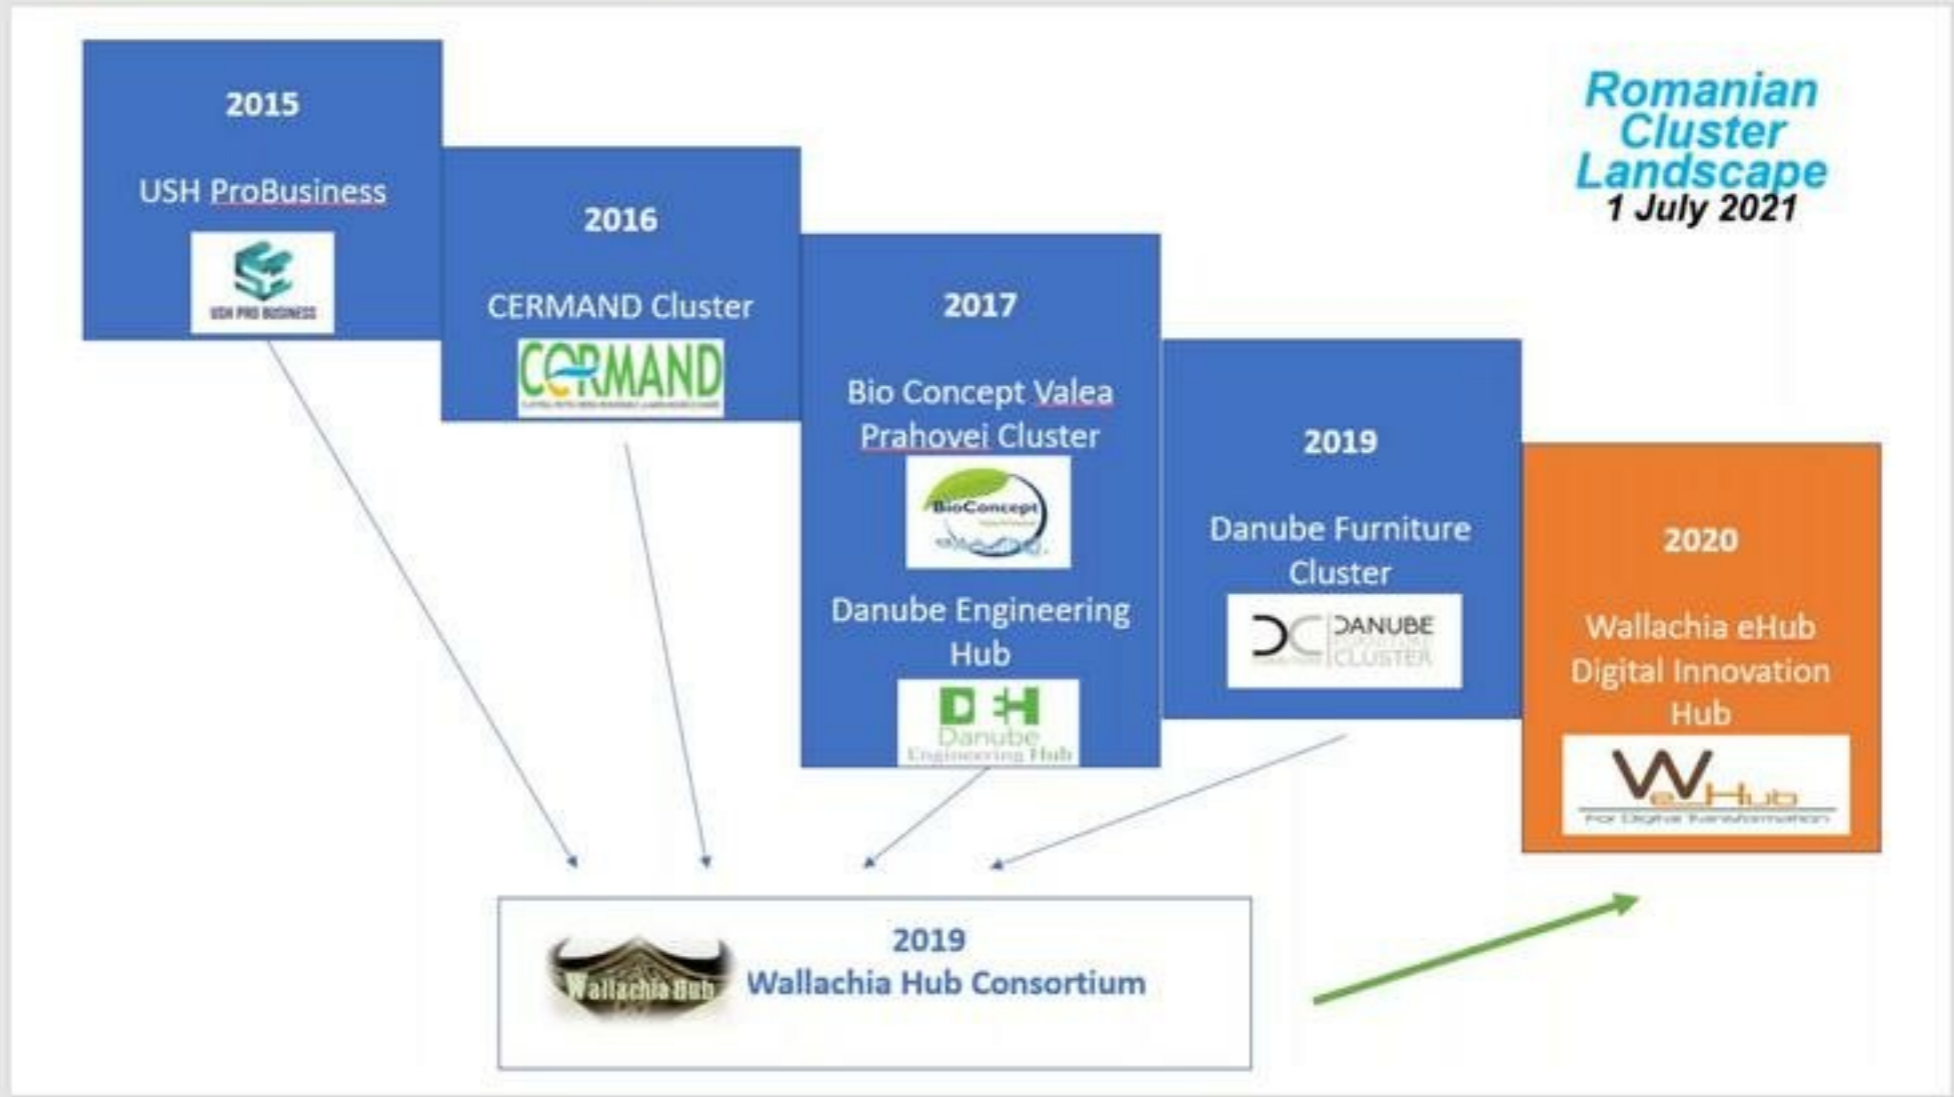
Romanian Cluster Landscape
1 July 2021

2015

USH ProBusiness

USH PRO BUSINESS

2016

CERMAND Cluster

CERMAND

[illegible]

2017

Bio Concept Valea Prahovei Cluster

BioConcept

Danube Engineering Hub

DEH
Danube
Engineering Hub

2019

Danube Furniture Cluster

DANUBE
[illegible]
CLUSTER

2020

Wallachia eHub Digital Innovation Hub

WeHub
For Digital Transformation

2019
Wallachia Hub Consortium

Wallachia Hub